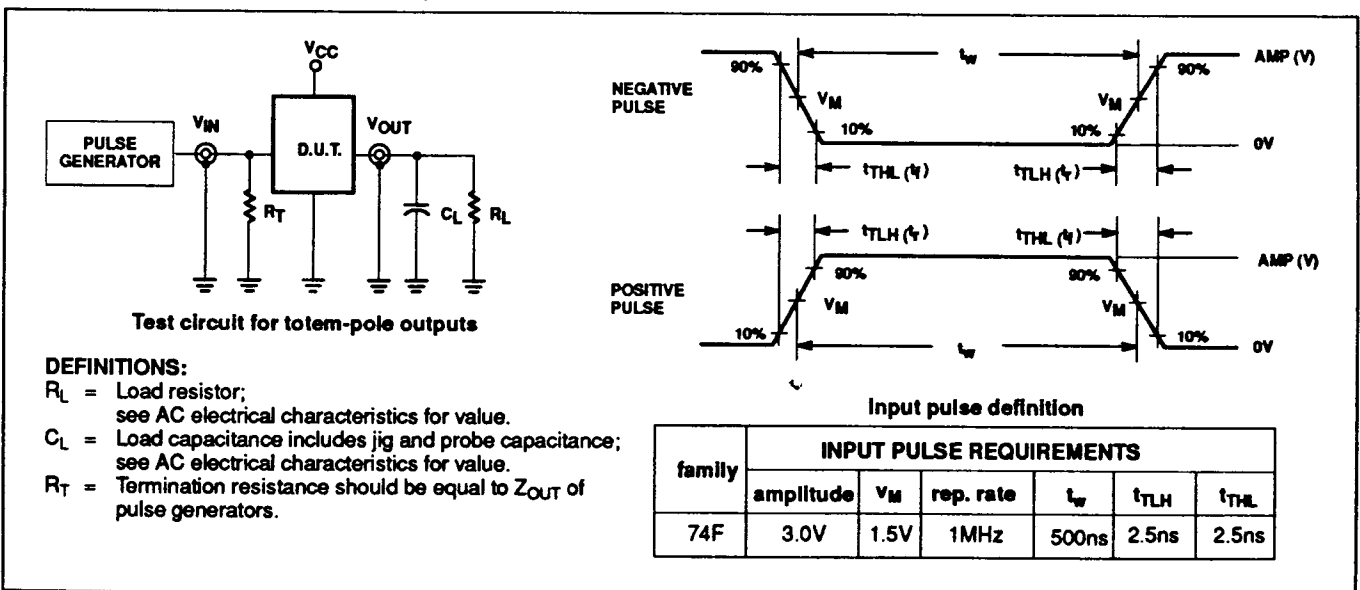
$V_{CC}$

PULSE GENERATOR

$V_{IN}$

D.U.T.

$V_{OUT}$

$R_T$

$C_L$

$R_L$

Test circuit for totem-pole outputs

DEFINITIONS:
$R_L$ = Load resistor; see AC electrical characteristics for value.
$C_L$ = Load capacitance includes jig and probe capacitance; see AC electrical characteristics for value.
$R_T$ = Termination resistance should be equal to $Z_{OUT}$ of pulse generators.

NEGATIVE PULSE

90%

$t_w$

AMP (V)

$V_M$

10%

$V_M$

10%

90%

0V

$t_{THL}$ ($t_f$)

$t_{TLH}$ ($t_r$)

$t_{TLH}$ ($t_r$)

$t_{THL}$ ($t_f$)

AMP (V)

POSITIVE PULSE

90%

90%

$V_M$

$V_M$

10%

10%

0V

$t_w$

Input pulse definition

| family | INPUT PULSE REQUIREMENTS | | | | | |
|---|---|---|---|---|---|---|
| | amplitude | $V_M$ | rep. rate | $t_w$ | $t_{TLH}$ | $t_{THL}$ |
| 74F | 3.0V | 1.5V | 1MHz | 500ns | 2.5ns | 2.5ns |